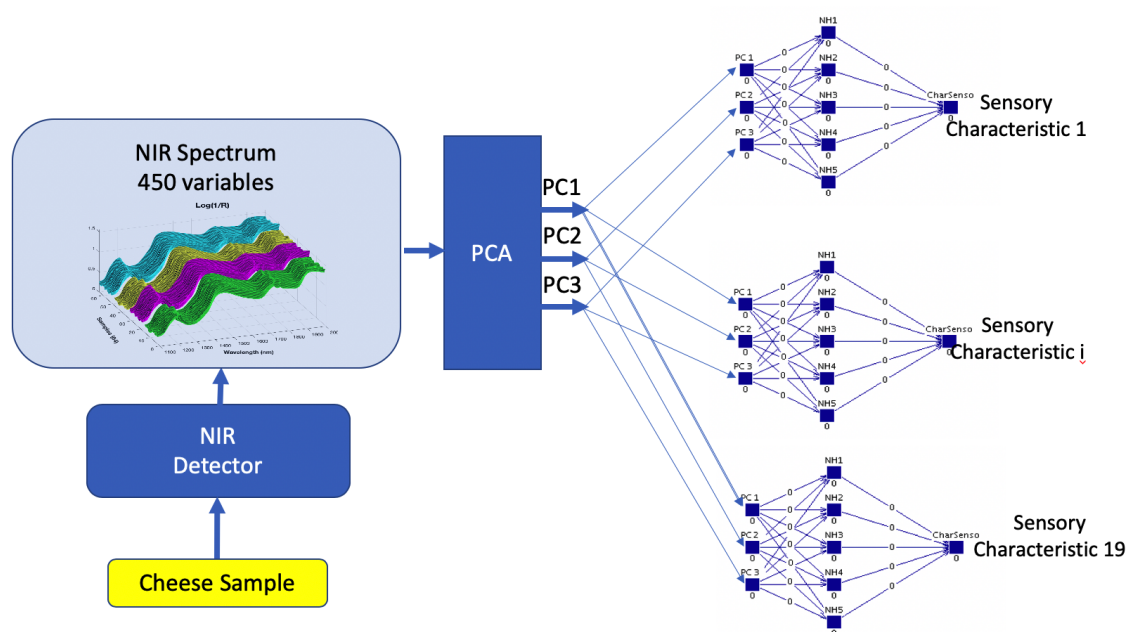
NIR Spectrum
450 variables

Log(1/R)

Samples (#)

Wavelength (nm)

NIR
Detector

Cheese Sample

PCA

PC1

PC2

PC3

PC 1
0
PC 2
0
PC 3
0
NH1
0
NH2
0
NH3
0
NH4
0
NH5
0
CharSenso
0
Sensory
Characteristic 1

PC 1
0
PC 2
0
PC 3
0
NH1
0
NH2
0
NH3
0
NH4
0
NH5
0
CharSenso
0
Sensory
Characteristic i

PC 1
0
PC 2
0
PC 3
0
NH1
0
NH2
0
NH3
0
NH4
0
NH5
0
CharSenso
0
Sensory
Characteristic 19